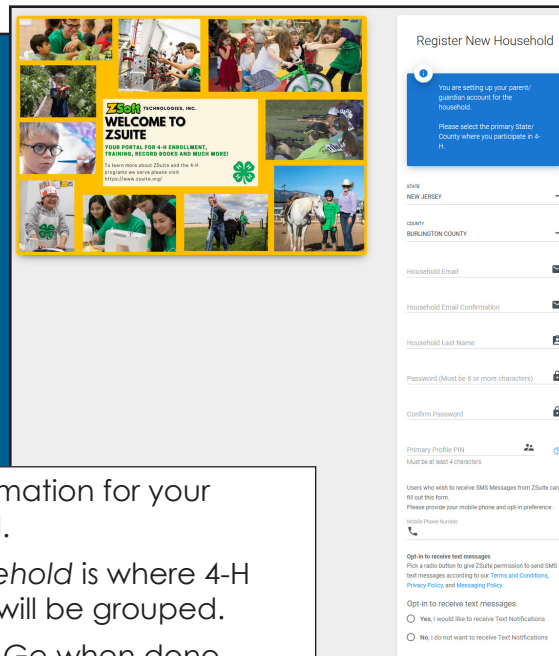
ZSoft TECHNOLOGIES, INC.
WELCOME TO ZSUITE
YOUR PORTAL FOR 4-H ENROLLMENT, TRAINING, RECORD BOOKS AND MUCH MORE!
To learn more about ZSuite and the 4-H programs we serve please visit https://www.zsuite.org/

Register New Household

You are setting up your parent/ guardian account for the household.

Please select the primary State/ County where you participate in 4-H.

STATE
NEW JERSEY

COUNTY
BURLINGTON COUNTY

Household Email

Household Email Confirmation

Household Last Name

Password (Must be 6 or more characters)

Confirm Password

Primary Profile PIN
Must be at least 4 characters

Users who wish to receive SMS Messages from ZSuite can fill out this form.
Please provide your mobile phone and opt-in preference.

Mobile Phone Number

Opt-in to receive text messages
Pick a radio button to give ZSuite permission to send SMS text messages according to our Terms and Conditions, Privacy Policy, and Messaging Policy.

Opt-in to receive text messages
Yes, I would like to receive Text Notifications
No, I do not want to receive Text Notifications

mation for your
l.
ehold is where 4-H
will be grouped.
Go when done